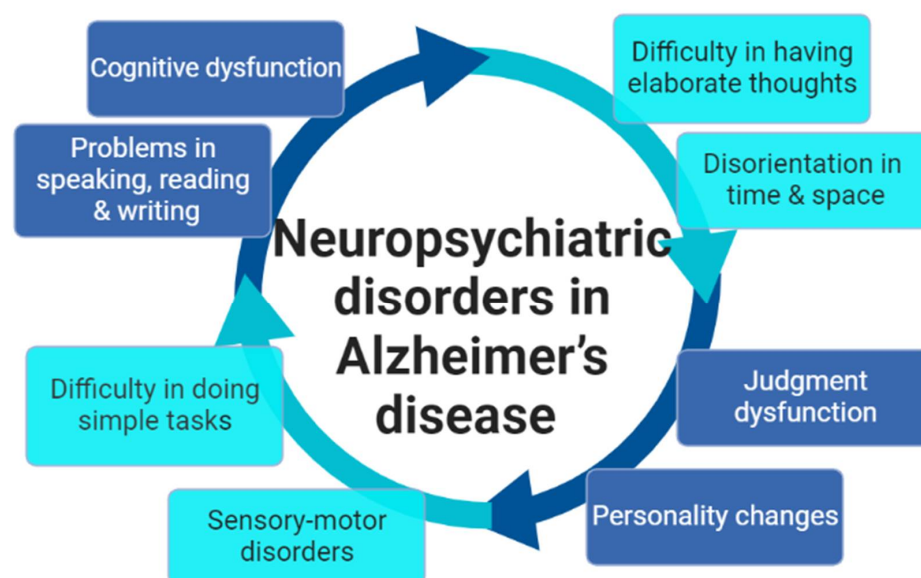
Neuropsychiatric disorders in Alzheimer's disease

Cognitive dysfunction

Difficulty in having elaborate thoughts

Problems in speaking, reading & writing

Disorientation in time & space

Judgment dysfunction

Difficulty in doing simple tasks

Personality changes

Sensory-motor disorders